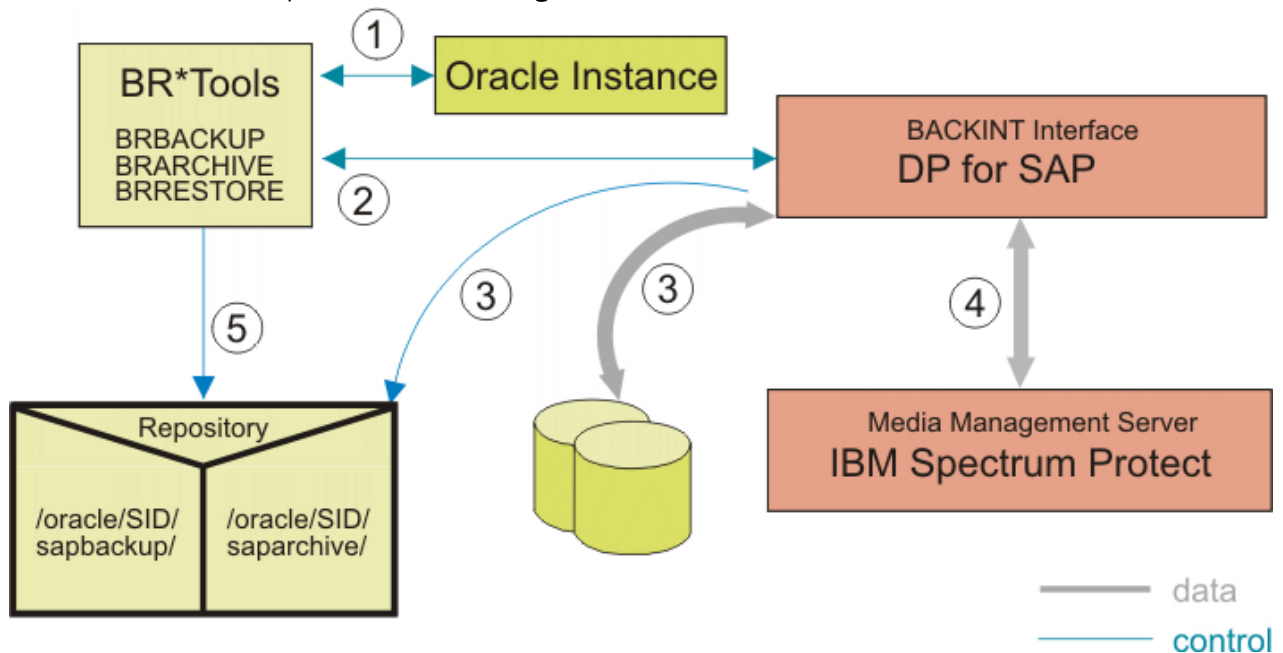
BR*Tools
BRBACKUP
BRARCHIVE
BRRESTORE

1

Oracle Instance

2

BACKINT Interface
DP for SAP

3

3

4

5

Repository
/oracle/SID/sapbackup/
/oracle/SID/saparchive/

Media Management Server
IBM Spectrum Protect

data
control